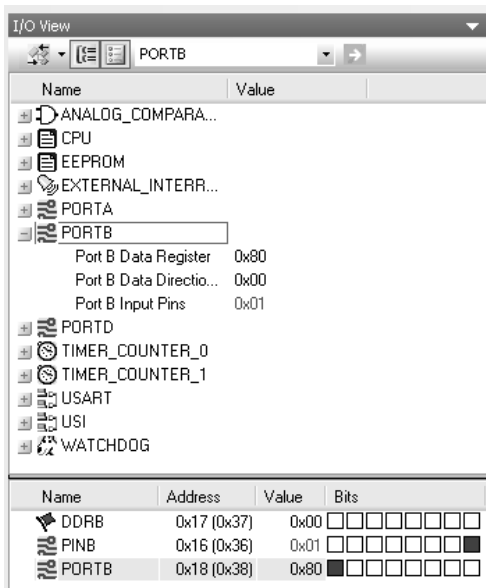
I/O View

PORTB

| Name | Value |
|---|---|
| ANALOG_COMPARA... | |
| CPU | |
| EEPROM | |
| EXTERNAL_INTERR... | |
| PORTA | |
| PORTB | |
| Port B Data Register | 0x80 |
| Port B Data Directio... | 0x00 |
| Port B Input Pins | 0x01 |
| PORTD | |
| TIMER_COUNTER_0 | |
| TIMER_COUNTER_1 | |
| USART | |
| USI | |
| WATCHDOG | |

| Name | Address | Value | Bits |
|---|---|---|---|
| DDRB | 0x17 (0x37) | 0x00 | |
| PINB | 0x16 (0x36) | 0x01 | |
| PORTB | 0x18 (0x38) | 0x80 | |